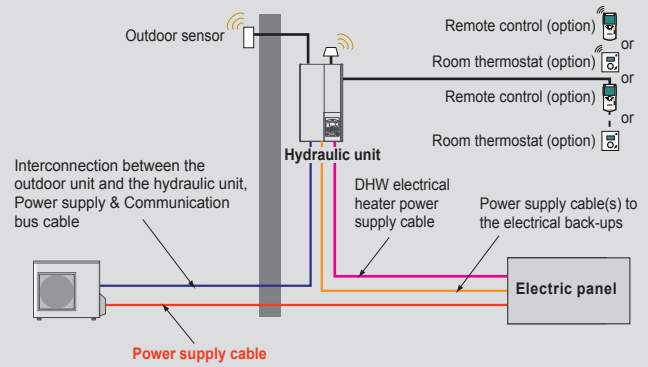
Outdoor sensor

Remote control (option)

or

Room thermostat (option)

or

Remote control (option)

or

Room thermostat (option)

Hydraulic unit

Interconnection between the outdoor unit and the hydraulic unit, Power supply & Communication bus cable

DHW electrical heater power supply cable

Power supply cable(s) to the electrical back-ups

Electric panel

Power supply cable